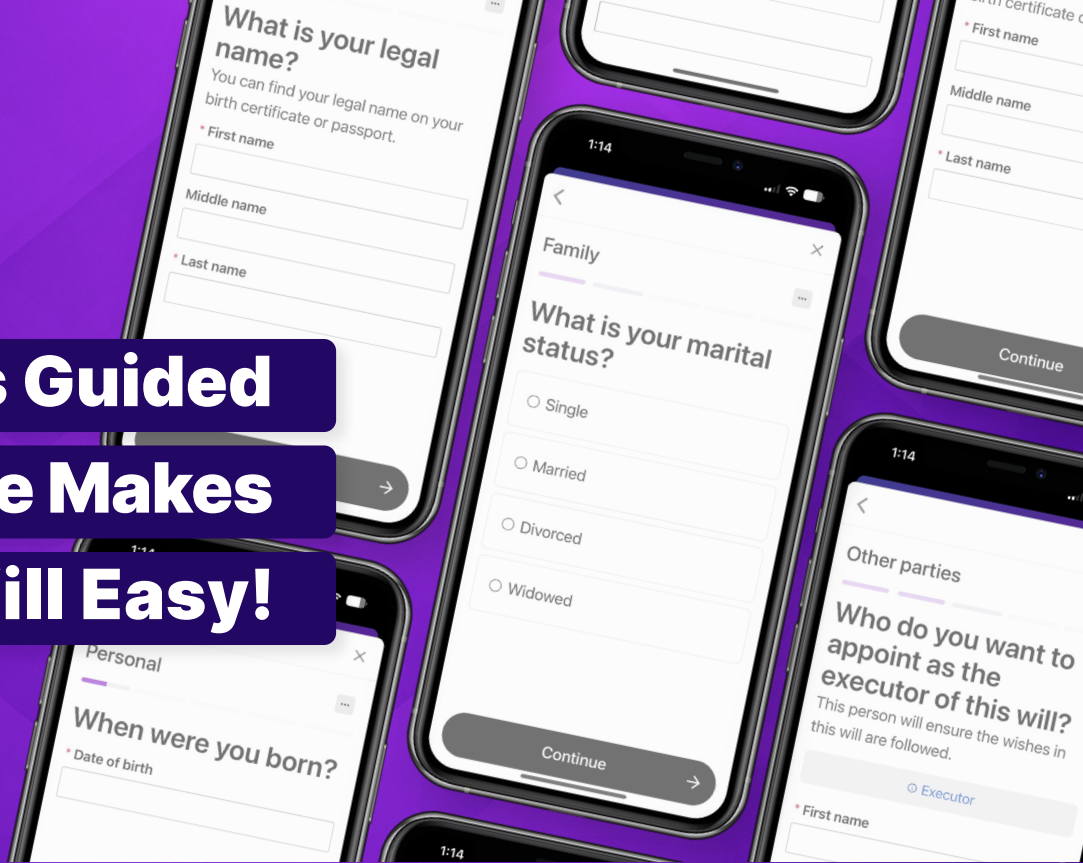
What is your legal name?
You can find your legal name on your birth certificate or passport.
* First name
Middle name
* Last name

s Guided
e Makes
ill Easy!

1:14
Personal
When were you born?
* Date of birth

1:14
Family
What is your marital status?
Single
Married
Divorced
Widowed
Continue

birth certificate
* First name
Middle name
* Last name
Continue

1:14
Other parties
Who do you want to appoint as the executor of this will?
This person will ensure the wishes in this will are followed.
Executor
* First name

1:14